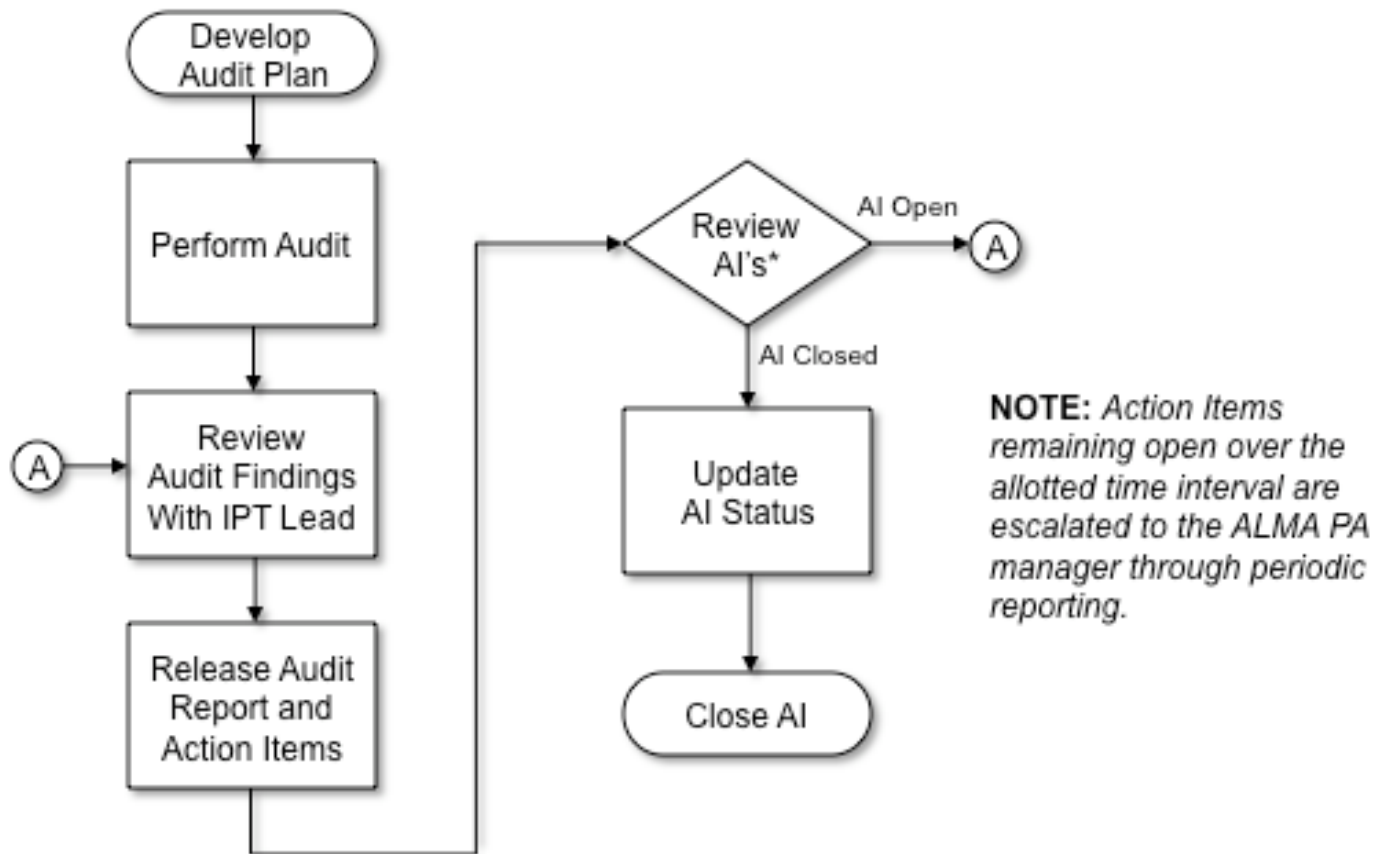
Develop Audit Plan

Perform Audit

A

Review Audit Findings With IPT Lead

Release Audit Report and Action Items

Review AI's*

AI Open

A

AI Closed

Update AI Status

Close AI

**NOTE:** *Action Items remaining open over the allotted time interval are escalated to the ALMA PA manager through periodic reporting.*